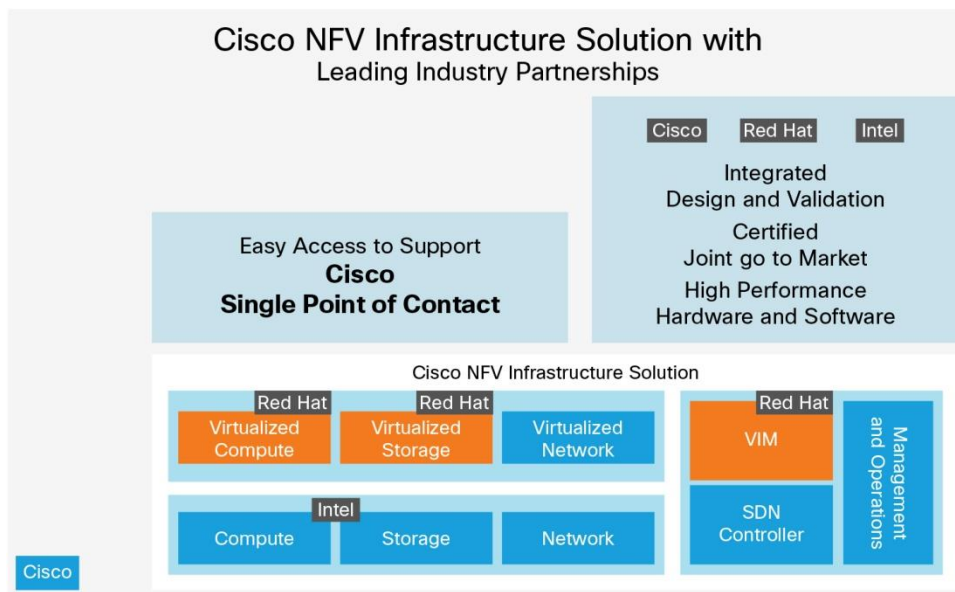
Cisco NFV Infrastructure Solution with
Leading Industry Partnerships

Cisco Red Hat Intel

Integrated
Design and Validation
Certified
Joint go to Market
High Performance
Hardware and Software

Easy Access to Support
**Cisco**
**Single Point of Contact**

Cisco NFV Infrastructure Solution

Red Hat
Virtualized Compute

Red Hat
Virtualized Storage

Virtualized Network

Intel
Compute
Storage
Network

Red Hat
VIM

SDN Controller

Management and Operations

Cisco